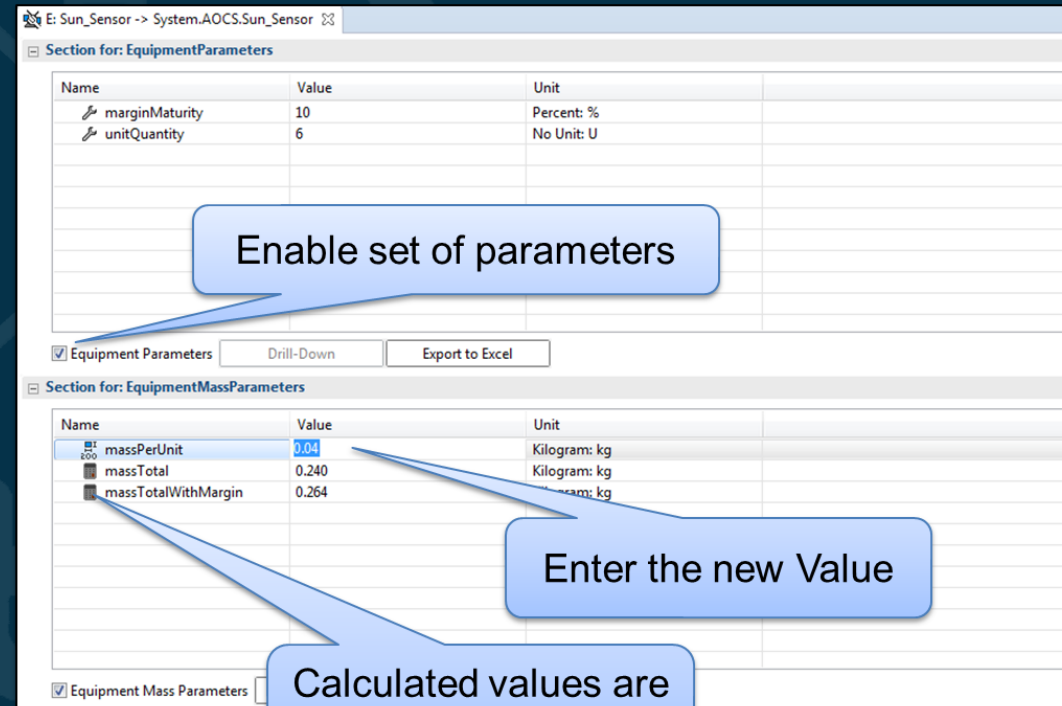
E: Sun_Sensor -> System.AOCS.Sun_Sensor

Section for: EquipmentParameters

| Name | Value | Unit |
|---|---|---|
| marginMaturity | 10 | Percent: % |
| unitQuantity | 6 | No Unit: U |

Enable set of parameters

Equipment Parameters

Drill-Down

Export to Excel

Section for: EquipmentMassParameters

| Name | Value | Unit |
|---|---|---|
| massPerUnit | 0.04 | Kilogram: kg |
| massTotal | 0.240 | Kilogram: kg |
| massTotalWithMargin | 0.264 | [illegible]gram: kg |

Enter the new Value

Equipment Mass Parameters

Calculated values are